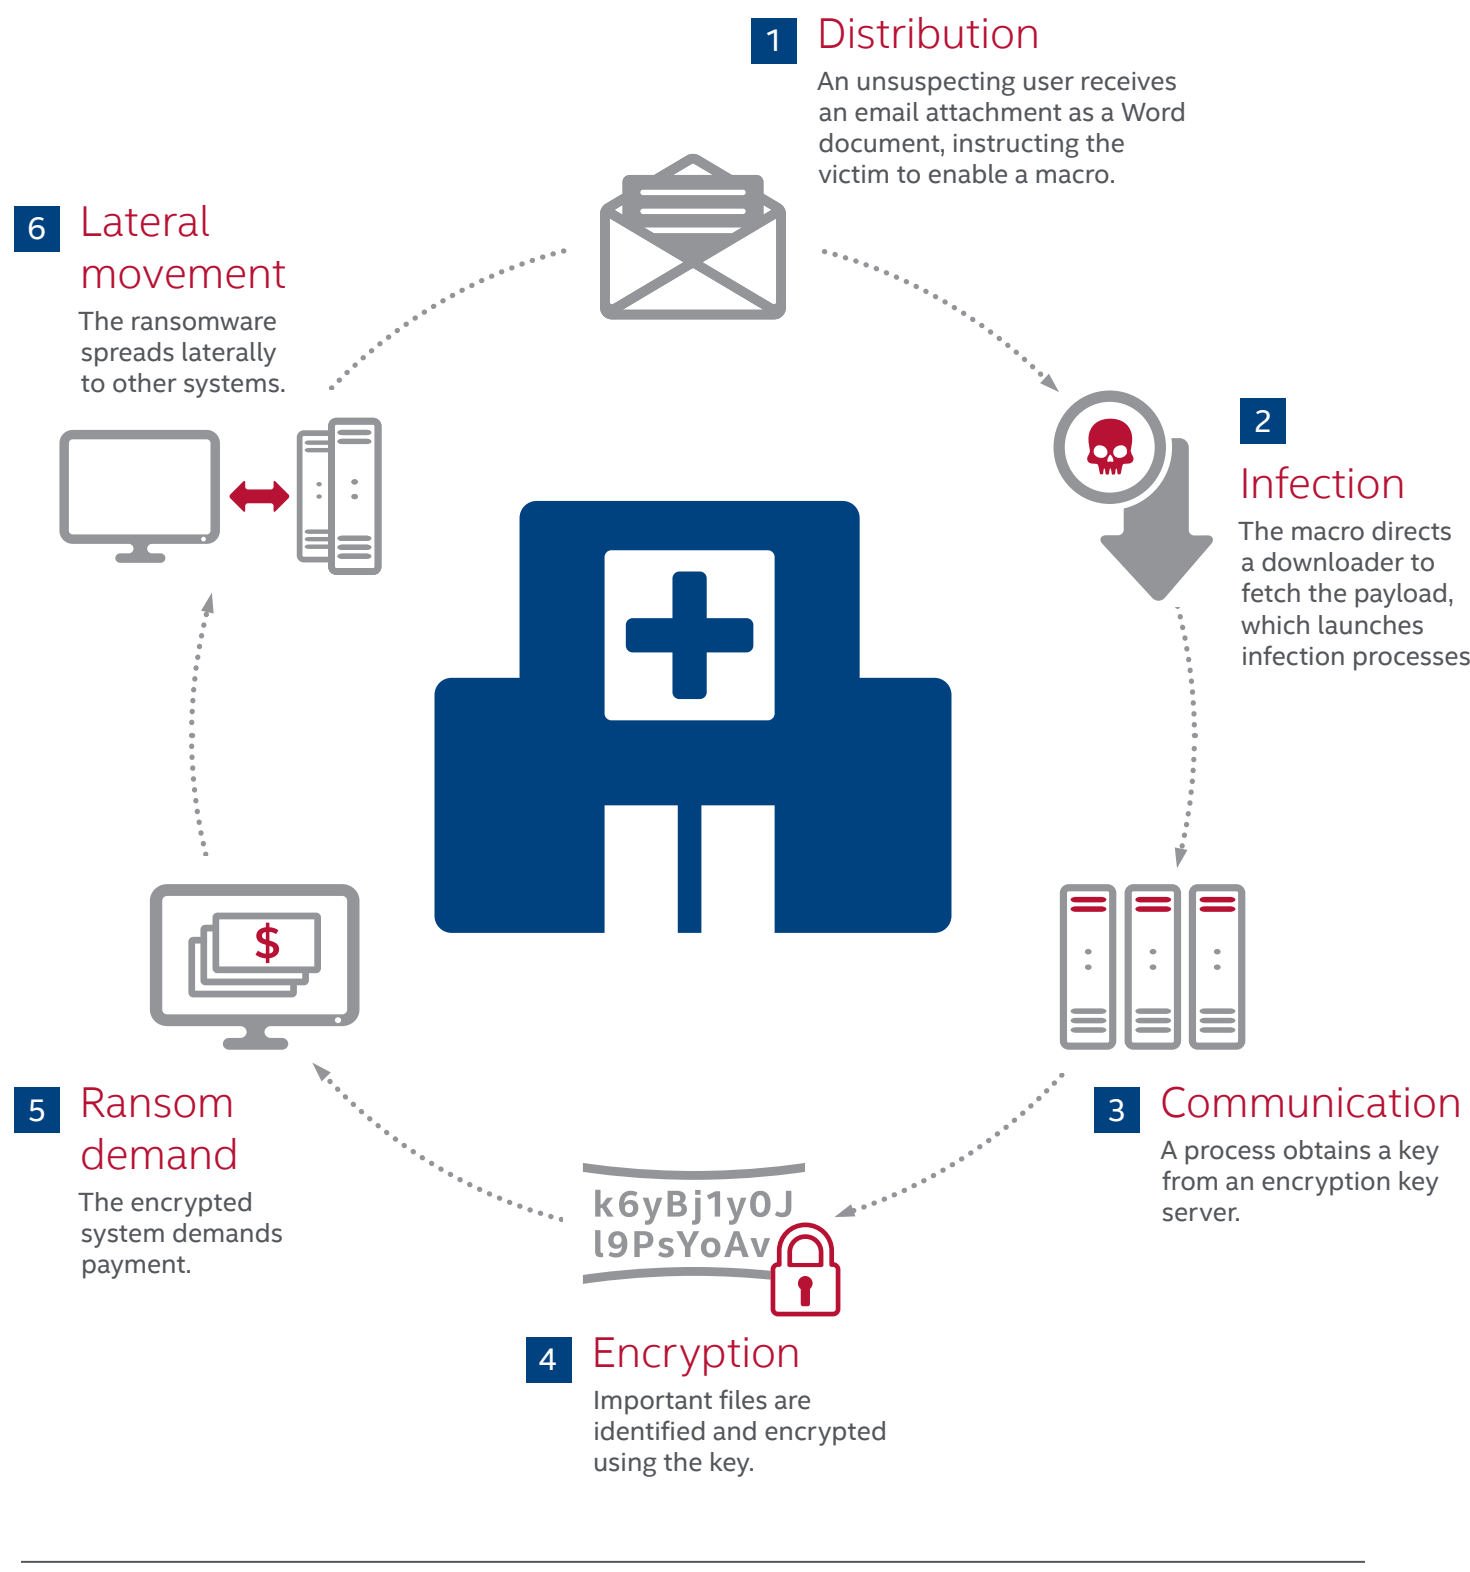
1 Distribution

An unsuspecting user receives an email attachment as a Word document, instructing the victim to enable a macro.

6 Lateral movement

The ransomware spreads laterally to other systems.

2 Infection

The macro directs a downloader to fetch the payload, which launches infection processes

3 Communication

A process obtains a key from an encryption key server.

k6yBj1y0J
l9PsYoAv

4 Encryption

Important files are identified and encrypted using the key.

5 Ransom demand

The encrypted system demands payment.

$